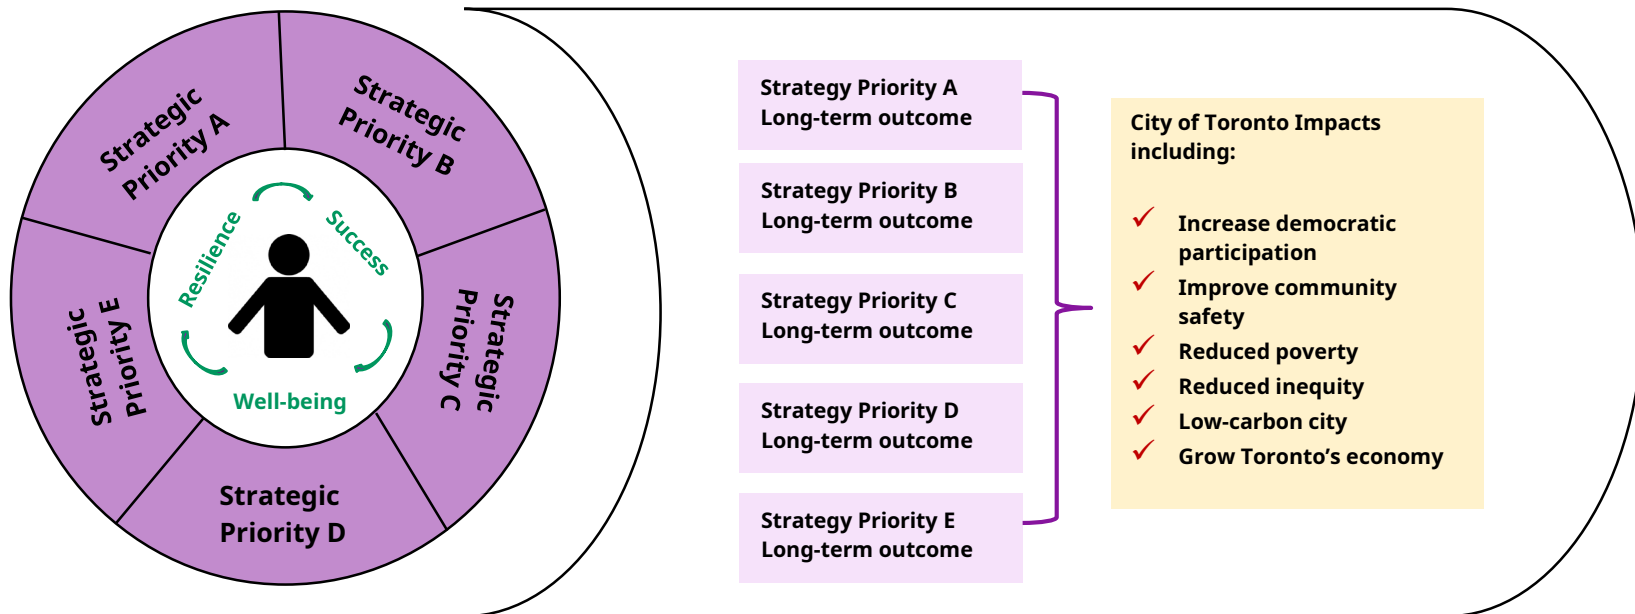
Strategic Priority A

Strategic Priority B

Strategic Priority C

Strategic Priority D

Strategic Priority E

Resilience

Success

Well-being

Strategy Priority A
Long-term outcome

Strategy Priority B
Long-term outcome

Strategy Priority C
Long-term outcome

Strategy Priority D
Long-term outcome

Strategy Priority E
Long-term outcome

City of Toronto Impacts including:

✓ Increase democratic participation
✓ Improve community safety
✓ Reduced poverty
✓ Reduced inequity
✓ Low-carbon city
✓ Grow Toronto's economy